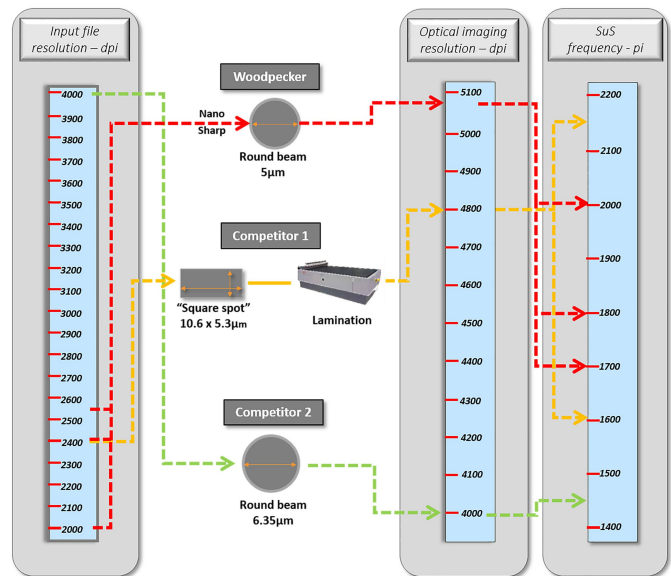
Input file resolution – dpi

4000
3900
3800
3700
3600
3500
3400
3300
3200
3100
3000
2900
2800
2700
2600
2500
2400
2300
2200
2100
2000

Woodpecker

Nano Sharp

Round beam
5µm

Competitor 1

"Square spot"
10.6 x 5.3µm

Lamination

Competitor 2

Round beam
6.35µm

Optical imaging resolution – dpi

5100
5000
4900
4800
4700
4600
4500
4400
4300
4200
4100
4000

SuS frequency - pi

2200
2100
2000
1900
1800
1700
1600
1500
1400